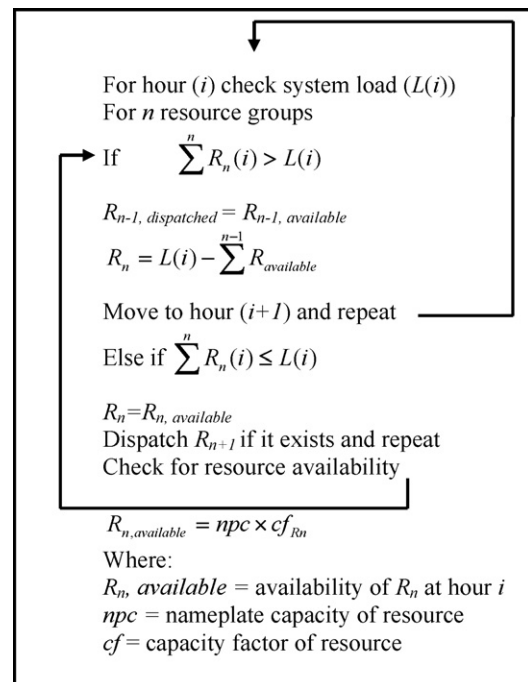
For hour ($i$) check system load ($L(i)$)
For $n$ resource groups

If $\sum^{n} R_n(i) > L(i)$

$R_{n-1,\, dispatched} = R_{n-1,\, available}$

$R_n = L(i) - \sum^{n-1} R_{available}$

Move to hour ($i+1$) and repeat

Else if $\sum^{n} R_n(i) \leq L(i)$

$R_n = R_{n,\, available}$
Dispatch $R_{n+1}$ if it exists and repeat
Check for resource availability

$R_{n,available} = npc \times cf_{Rn}$
Where:
$R_n$, $available$ = availability of $R_n$ at hour $i$
$npc$ = nameplate capacity of resource
$cf$ = capacity factor of resource